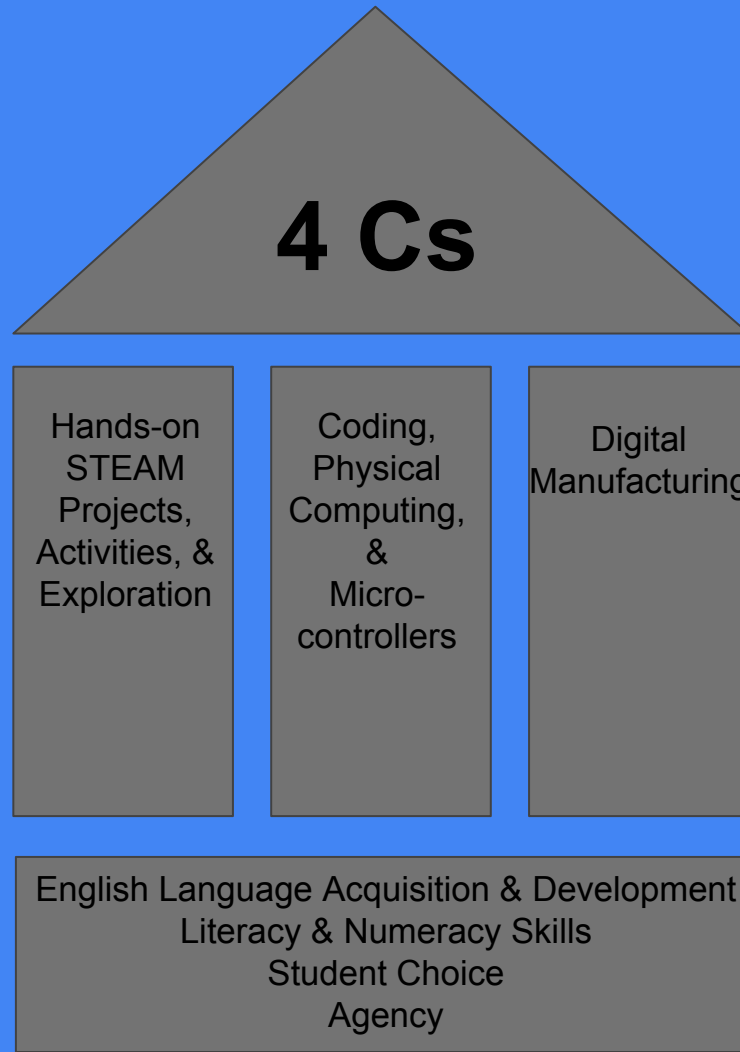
4 Cs

Hands-on STEAM Projects, Activities, & Exploration

Coding, Physical Computing, & Micro-controllers

Digital Manufacturing

English Language Acquisition & Development
Literacy & Numeracy Skills
Student Choice
Agency